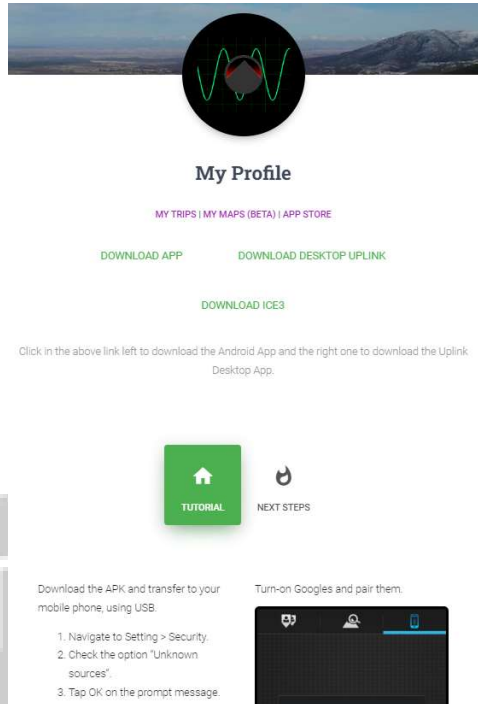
My Profile

MY TRIPS | MY MAPS (BETA) | APP STORE

DOWNLOAD APP

DOWNLOAD DESKTOP UPLINK

DOWNLOAD ICE3

Click in the above link left to download the Android App and the right one to download the Uplink Desktop App.

TUTORIAL

NEXT STEPS

Download the APK and transfer to your mobile phone, using USB.

1. Navigate to Setting > Security.
2. Check the option "Unknown sources".
3. Tap OK on the prompt message.

Turn-on Googles and pair them.